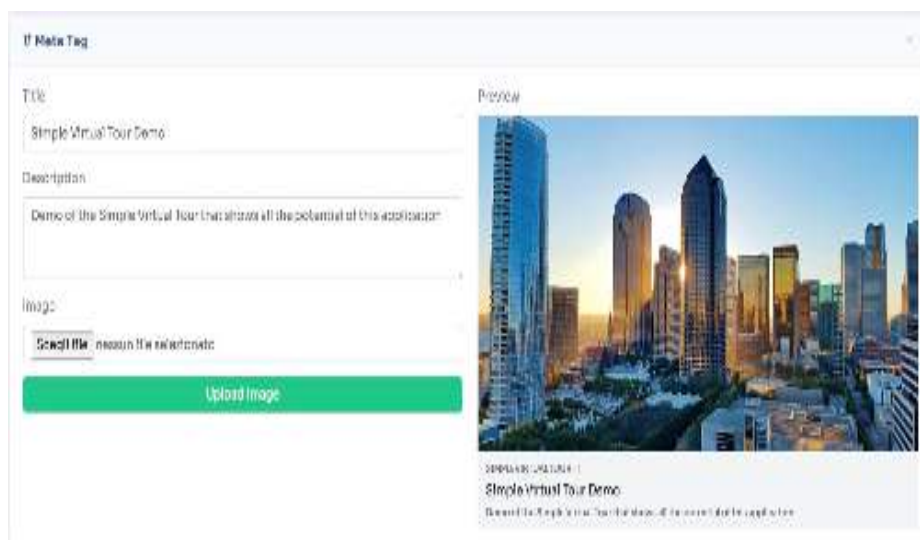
f Meta Tag

Title

Simple Virtual Tour Demo

Description

Demo of the Simple Virtual Tour that shows all the potential of this application

Image

Scegli file nessun file selezionato

Upload Image

Preview

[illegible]

Simple Virtual Tour Demo

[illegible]